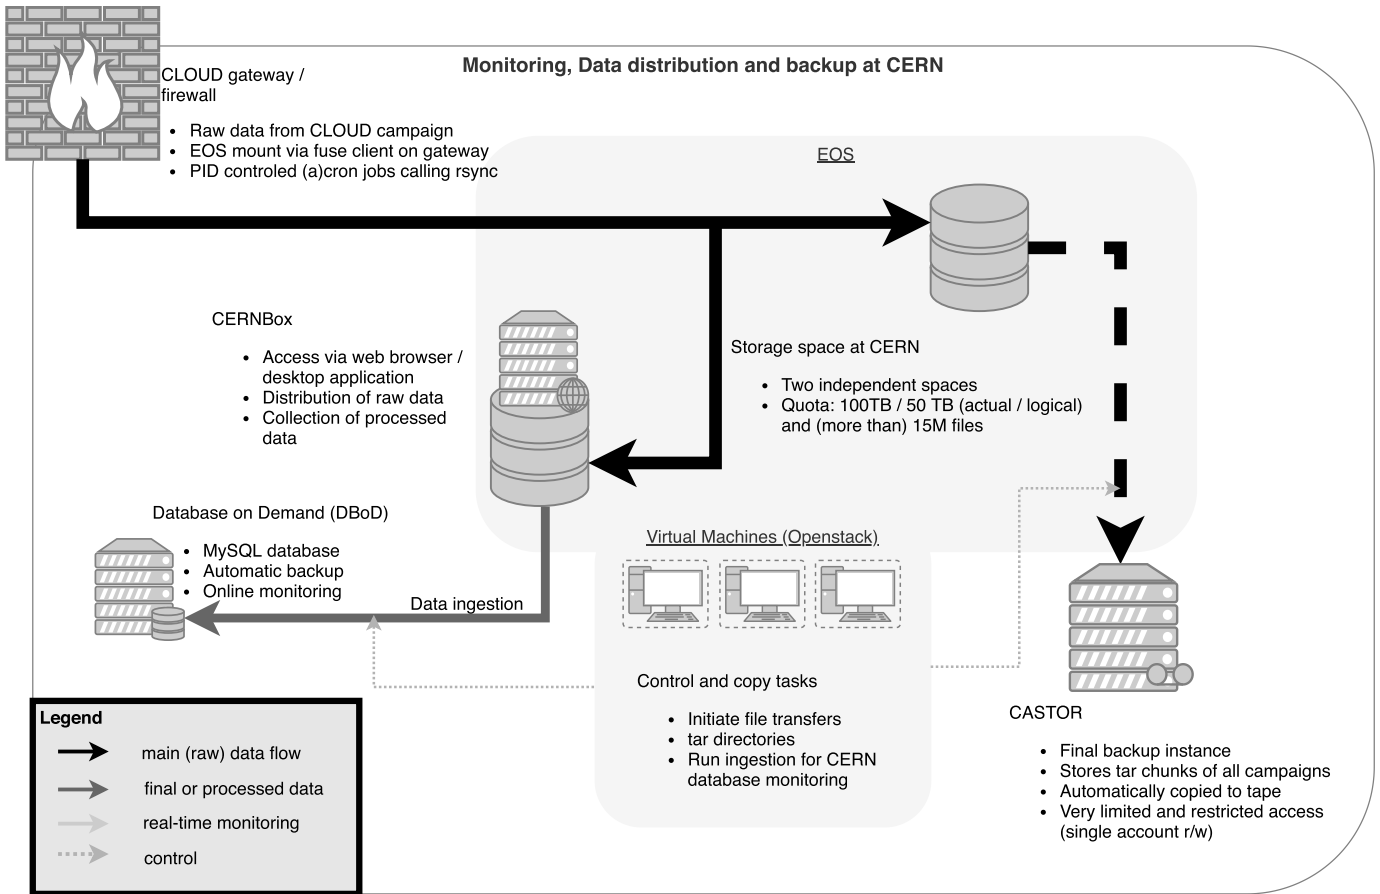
Monitoring, Data distribution and backup at CERN

CLOUD gateway / firewall

- Raw data from CLOUD campaign
- EOS mount via fuse client on gateway
- PID controled (a)cron jobs calling rsync

EOS

CERNBox

- Access via web browser / desktop application
- Distribution of raw data
- Collection of processed data

Storage space at CERN

- Two independent spaces
- Quota: 100TB / 50 TB (actual / logical) and (more than) 15M files

Database on Demand (DBoD)

- MySQL database
- Automatic backup
- Online monitoring

Data ingestion

Virtual Machines (Openstack)

Control and copy tasks

- Initiate file transfers
- tar directories
- Run ingestion for CERN database monitoring

CASTOR

- Final backup instance
- Stores tar chunks of all campaigns
- Automatically copied to tape
- Very limited and restricted access (single account r/w)

Legend

main (raw) data flow

final or processed data

real-time monitoring

control